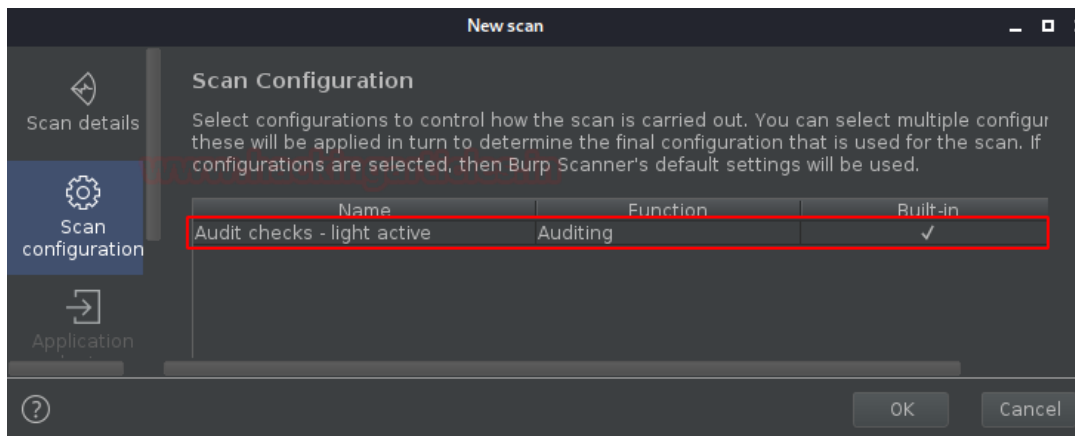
New scan

Scan details

Scan configuration

Application

Scan Configuration

Select configurations to control how the scan is carried out. You can select multiple configu these will be applied in turn to determine the final configuration that is used for the scan. If configurations are selected, then Burp Scanner's default settings will be used.

| Name | Function | Built-in |
|---|---|---|
| Audit checks - light active | Auditing | ✓ |

OK

Cancel